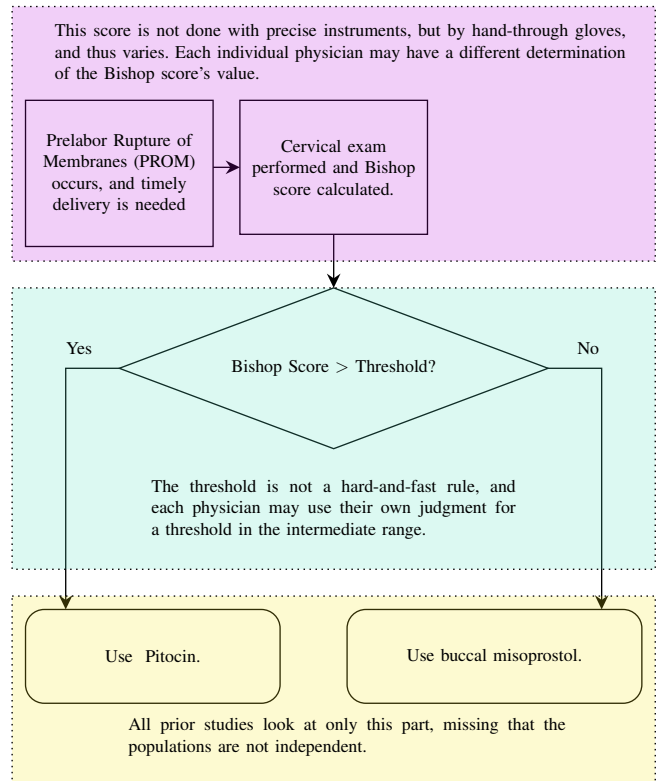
This score is not done with precise instruments, but by hand-through gloves, and thus varies. Each individual physician may have a different determination of the Bishop score's value.

Prelabor Rupture of Membranes (PROM) occurs, and timely delivery is needed

Cervical exam performed and Bishop score calculated.

Yes

Bishop Score $>$ Threshold?

No

The threshold is not a hard-and-fast rule, and each physician may use their own judgment for a threshold in the intermediate range.

Use Pitocin.

Use buccal misoprostol.

All prior studies look at only this part, missing that the populations are not independent.